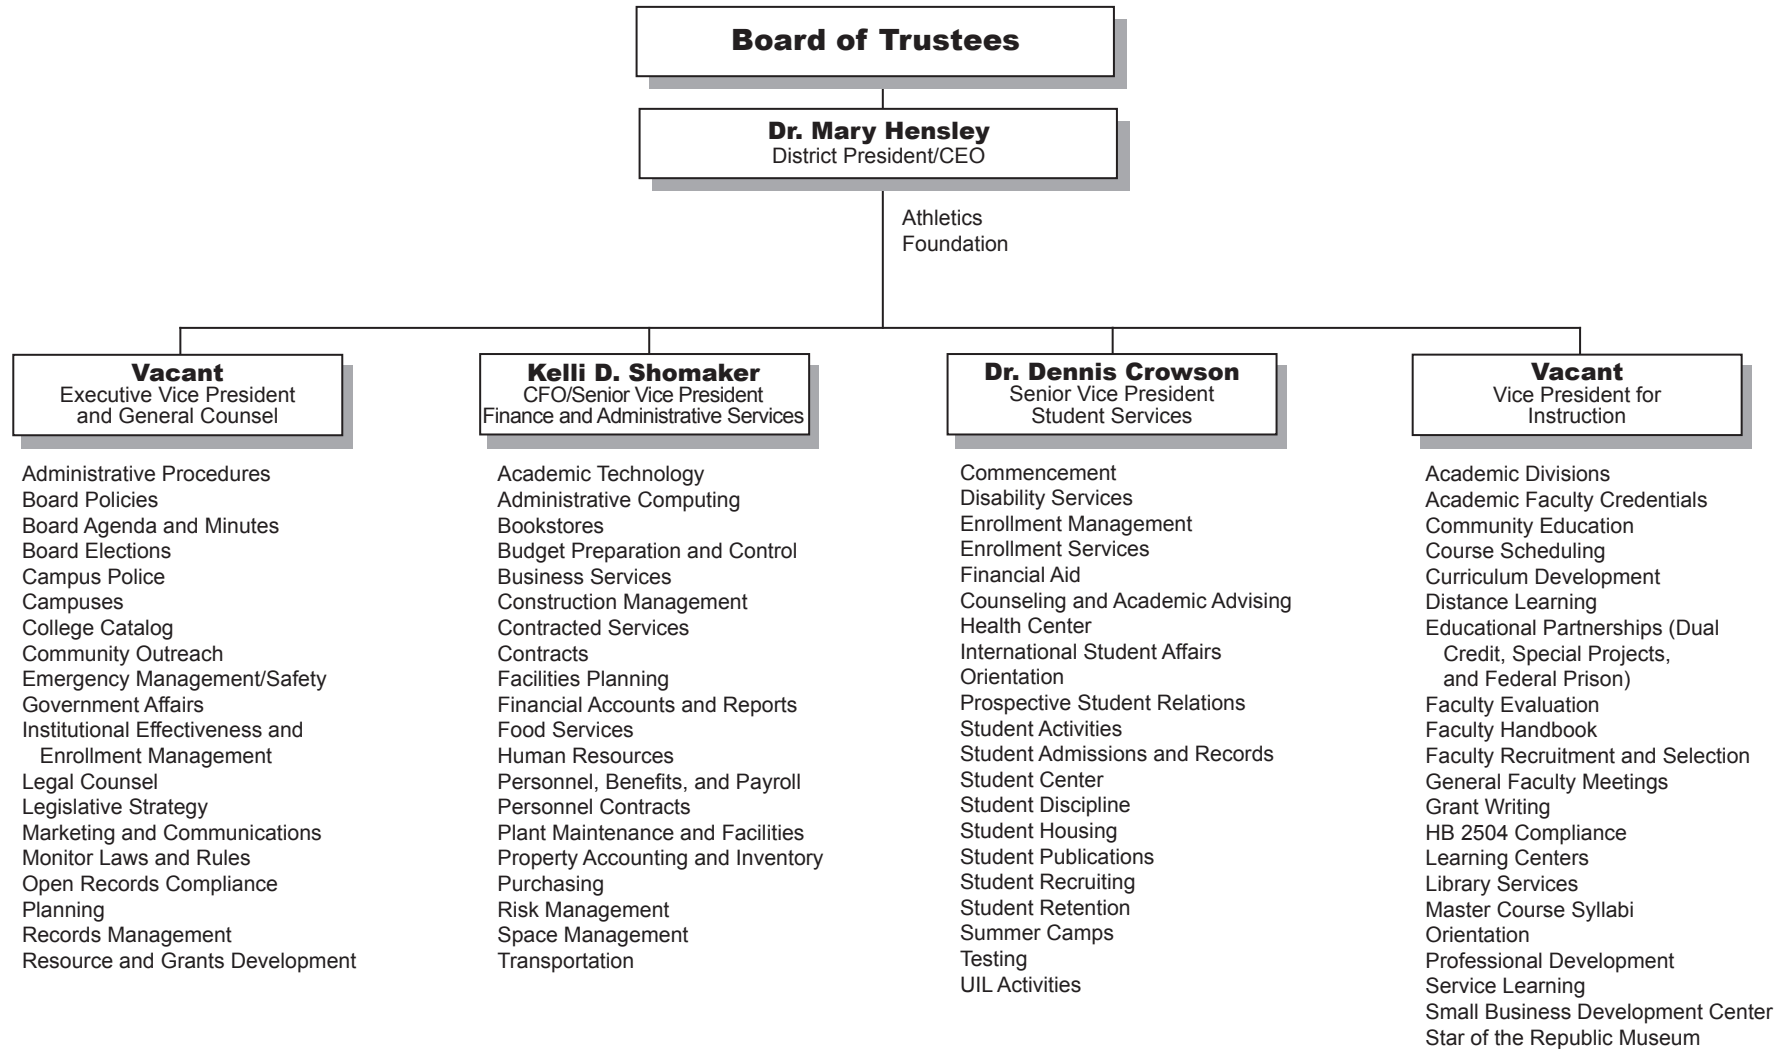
Board of Trustees

Dr. Mary Hensley
District President/CEO

Athletics
Foundation

Vacant
Executive Vice President and General Counsel

Administrative Procedures
Board Policies
Board Agenda and Minutes
Board Elections
Campus Police
Campuses
College Catalog
Community Outreach
Emergency Management/Safety
Government Affairs
Institutional Effectiveness and Enrollment Management
Legal Counsel
Legislative Strategy
Marketing and Communications
Monitor Laws and Rules
Open Records Compliance
Planning
Records Management
Resource and Grants Development

Kelli D. Shomaker
CFO/Senior Vice President
Finance and Administrative Services

Academic Technology
Administrative Computing
Bookstores
Budget Preparation and Control
Business Services
Construction Management
Contracted Services
Contracts
Facilities Planning
Financial Accounts and Reports
Food Services
Human Resources
Personnel, Benefits, and Payroll
Personnel Contracts
Plant Maintenance and Facilities
Property Accounting and Inventory
Purchasing
Risk Management
Space Management
Transportation

Dr. Dennis Crowson
Senior Vice President
Student Services

Commencement
Disability Services
Enrollment Management
Enrollment Services
Financial Aid
Counseling and Academic Advising
Health Center
International Student Affairs
Orientation
Prospective Student Relations
Student Activities
Student Admissions and Records
Student Center
Student Discipline
Student Housing
Student Publications
Student Recruiting
Student Retention
Summer Camps
Testing
UIL Activities

Vacant
Vice President for Instruction

Academic Divisions
Academic Faculty Credentials
Community Education
Course Scheduling
Curriculum Development
Distance Learning
Educational Partnerships (Dual Credit, Special Projects, and Federal Prison)
Faculty Evaluation
Faculty Handbook
Faculty Recruitment and Selection
General Faculty Meetings
Grant Writing
HB 2504 Compliance
Learning Centers
Library Services
Master Course Syllabi
Orientation
Professional Development
Service Learning
Small Business Development Center
Star of the Republic Museum